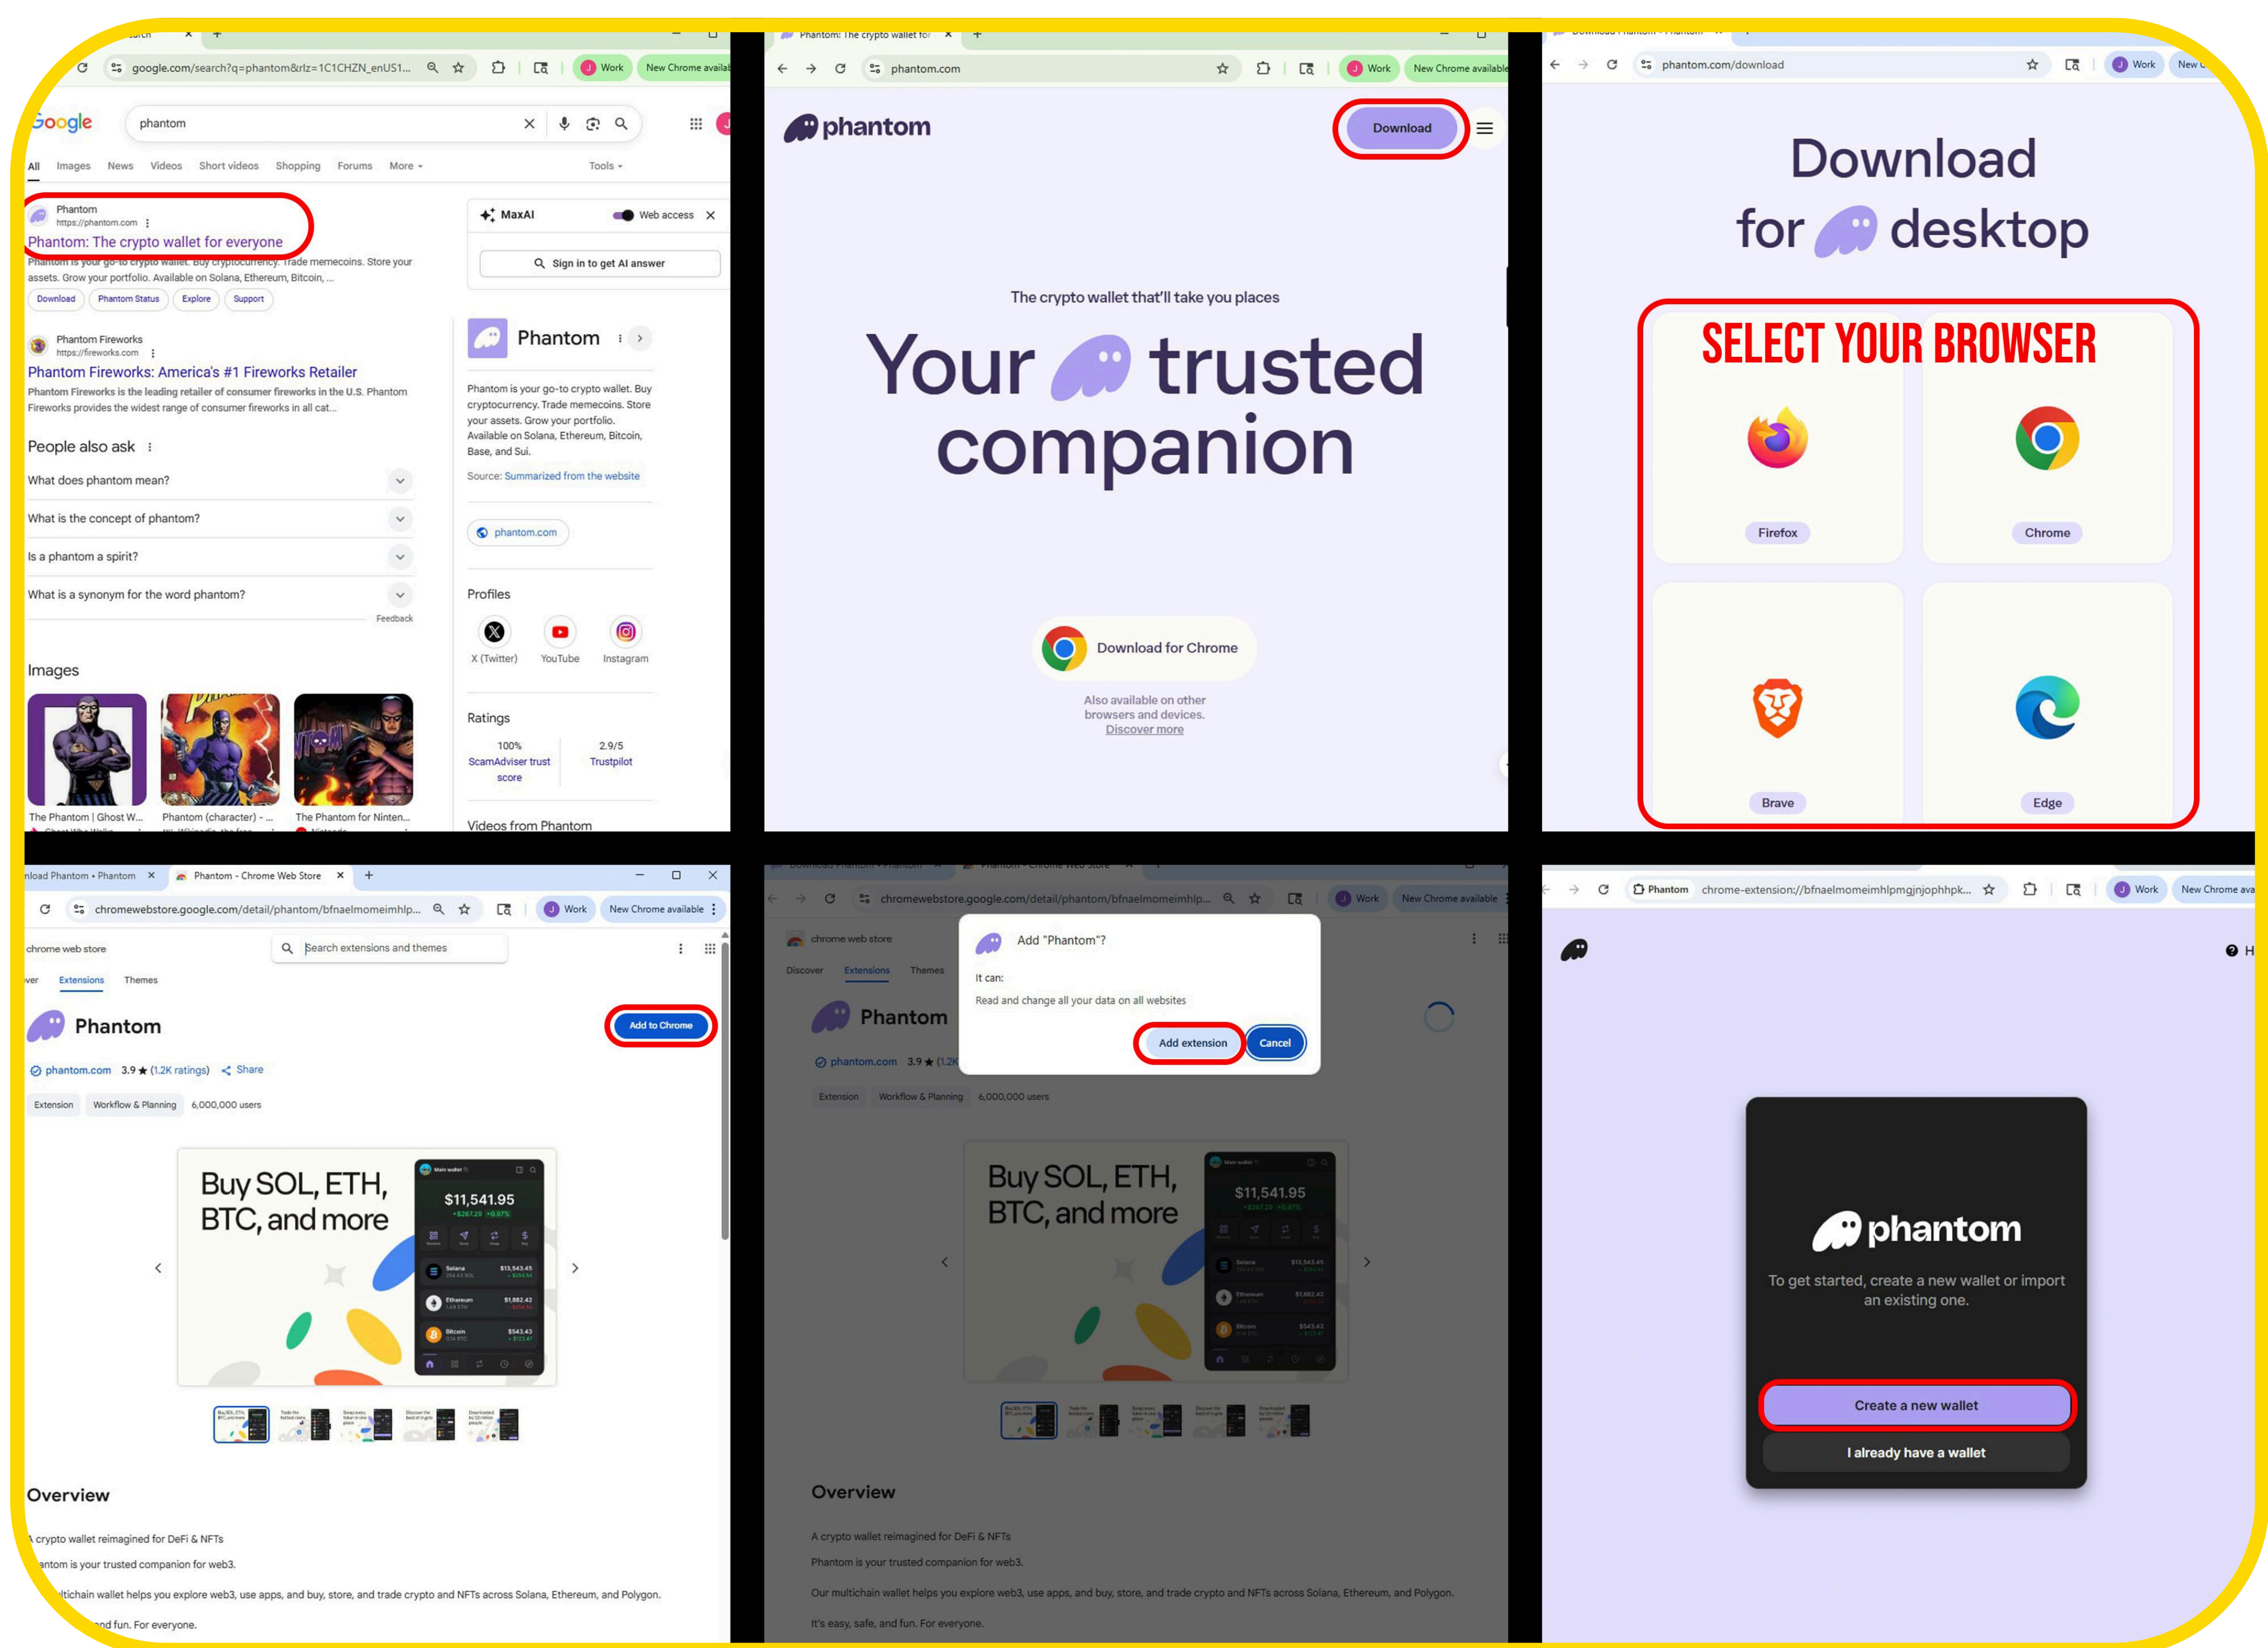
google.com/search?q=phantom&rlz=1C1CHZN_enUS1...
Work
New Chrome availa

Google
phantom
All Images News Videos Short videos Shopping Forums More Tools

Phantom
https://phantom.com
Phantom: The crypto wallet for everyone
Phantom is your go-to crypto wallet. Buy cryptocurrency. Trade memecoins. Store your assets. Grow your portfolio. Available on Solana, Ethereum, Bitcoin, ...
Download Phantom Status Explore Support

Phantom Fireworks
https://fireworks.com
Phantom Fireworks: America's #1 Fireworks Retailer
Phantom Fireworks is the leading retailer of consumer fireworks in the U.S. Phantom Fireworks provides the widest range of consumer fireworks in all cat...

People also ask
What does phantom mean?
What is the concept of phantom?
Is a phantom a spirit?
What is a synonym for the word phantom?
Feedback

Images
The Phantom | Ghost W...
Phantom (character) - ...
The Phantom for Ninten...

MaxAI
Web access
Sign in to get AI answer

Phantom
Phantom is your go-to crypto wallet. Buy cryptocurrency. Trade memecoins. Store your assets. Grow your portfolio. Available on Solana, Ethereum, Bitcoin, Base, and Sui.
Source: Summarized from the website
phantom.com
Profiles
X (Twitter) YouTube Instagram
Ratings
100% ScamAdviser trust score
2.9/5 Trustpilot
Videos from Phantom

Phantom: The crypto wallet for
phantom.com
Work
New Chrome available
phantom
Download
The crypto wallet that'll take you places
Your trusted companion
Download for Chrome
Also available on other browsers and devices.
Discover more

phantom.com/download
Work
New
Download for desktop
SELECT YOUR BROWSER
Firefox
Chrome
Brave
Edge

nload Phantom • Phantom
Phantom - Chrome Web Store
chromewebstore.google.com/detail/phantom/bfnaelmomeimhlp...
Work
New Chrome available
chrome web store
Search extensions and themes
ver Extensions Themes
Phantom
Add to Chrome
phantom.com 3.9 ★ (1.2K ratings) Share
Extension Workflow & Planning 6,000,000 users
Buy SOL, ETH, BTC, and more
$11,541.95
Overview
A crypto wallet reimagined for DeFi & NFTs
antom is your trusted companion for web3.
ltichain wallet helps you explore web3, use apps, and buy, store, and trade crypto and NFTs across Solana, Ethereum, and Polygon.
nd fun. For everyone.

chromewebstore.google.com/detail/phantom/bfnaelmomeimhlp...
Work
New Chrome available
chrome web store
Discover Extensions Themes
Phantom
phantom.com 3.9 ★ (1.2K
Extension Workflow & Planning 6,000,000 users
Add "Phantom"?
It can:
Read and change all your data on all websites
Add extension
Cancel
Buy SOL, ETH, BTC, and more
$11,541.95
Overview
A crypto wallet reimagined for DeFi & NFTs
Phantom is your trusted companion for web3.
Our multichain wallet helps you explore web3, use apps, and buy, store, and trade crypto and NFTs across Solana, Ethereum, and Polygon.
It's easy, safe, and fun. For everyone.

Phantom chrome-extension://bfnaelmomeimhlpmgjnjophhpk...
Work
New Chrome ava
phantom
To get started, create a new wallet or import an existing one.
Create a new wallet
I already have a wallet